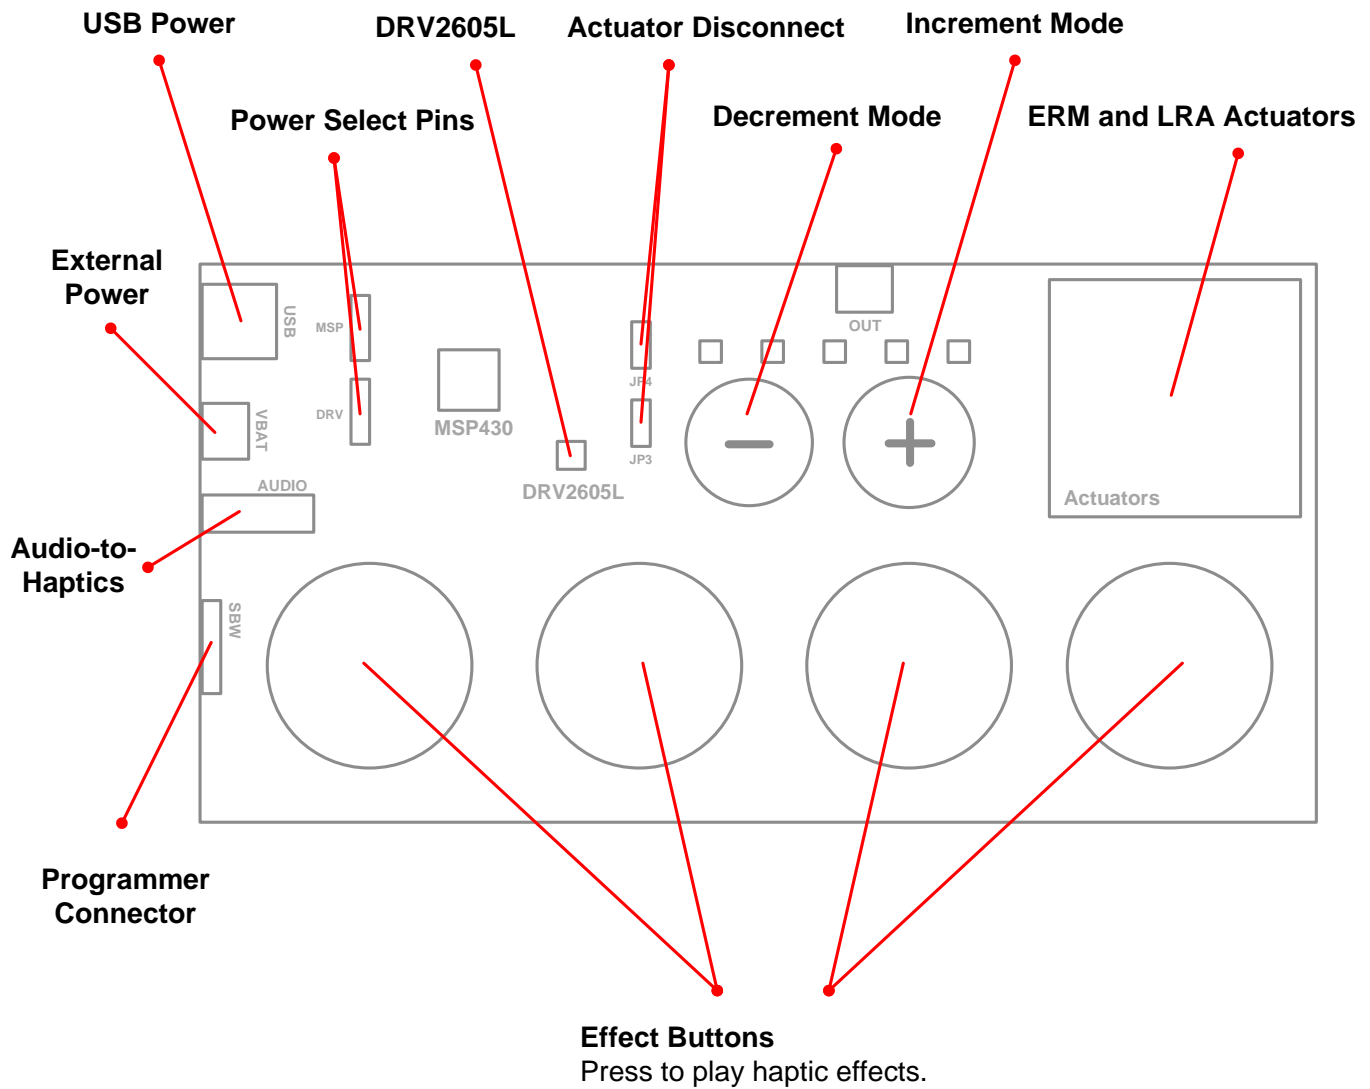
USB Power

DRV2605L

Actuator Disconnect

Increment Mode

Power Select Pins

Decrement Mode

ERM and LRA Actuators

External Power

USB

MSP

DRV

VBAT

MSP430

JP4

JP3

DRV2605L

OUT

Actuators

AUDIO

Audio-to-Haptics

SBW

Programmer Connector

Effect Buttons
Press to play haptic effects.